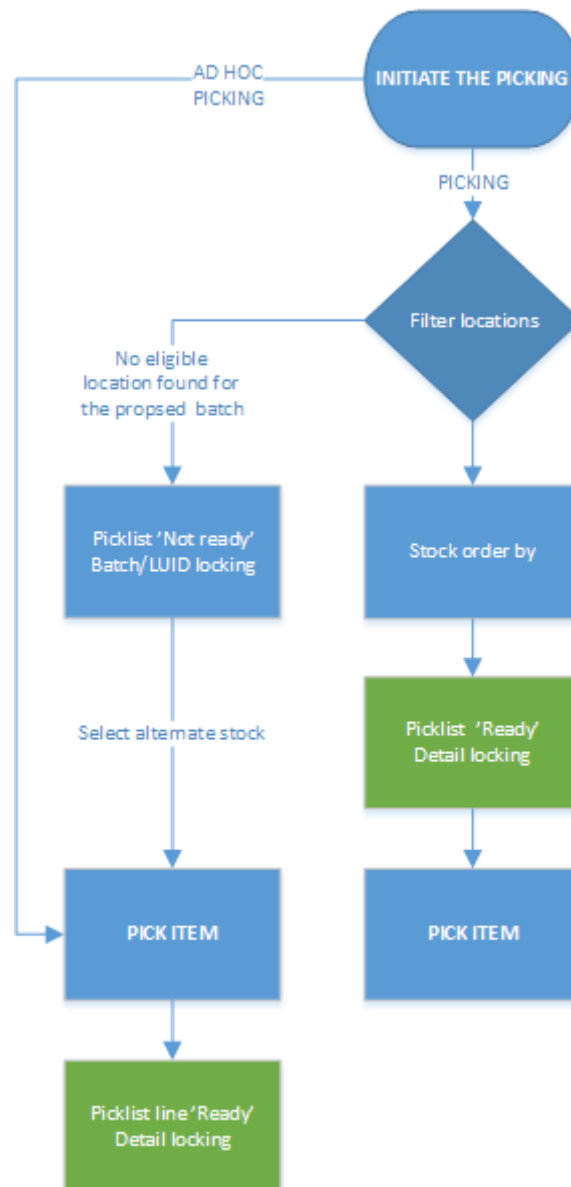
INITIATE THE PICKING

AD HOC PICKING

PICKING

Filter locations

No eligible location found for the propsed batch

Picklist 'Not ready' Batch/LUID locking

Stock order by

Picklist 'Ready' Detail locking

Select alternate stock

PICK ITEM

PICK ITEM

Picklist line 'Ready' Detail locking